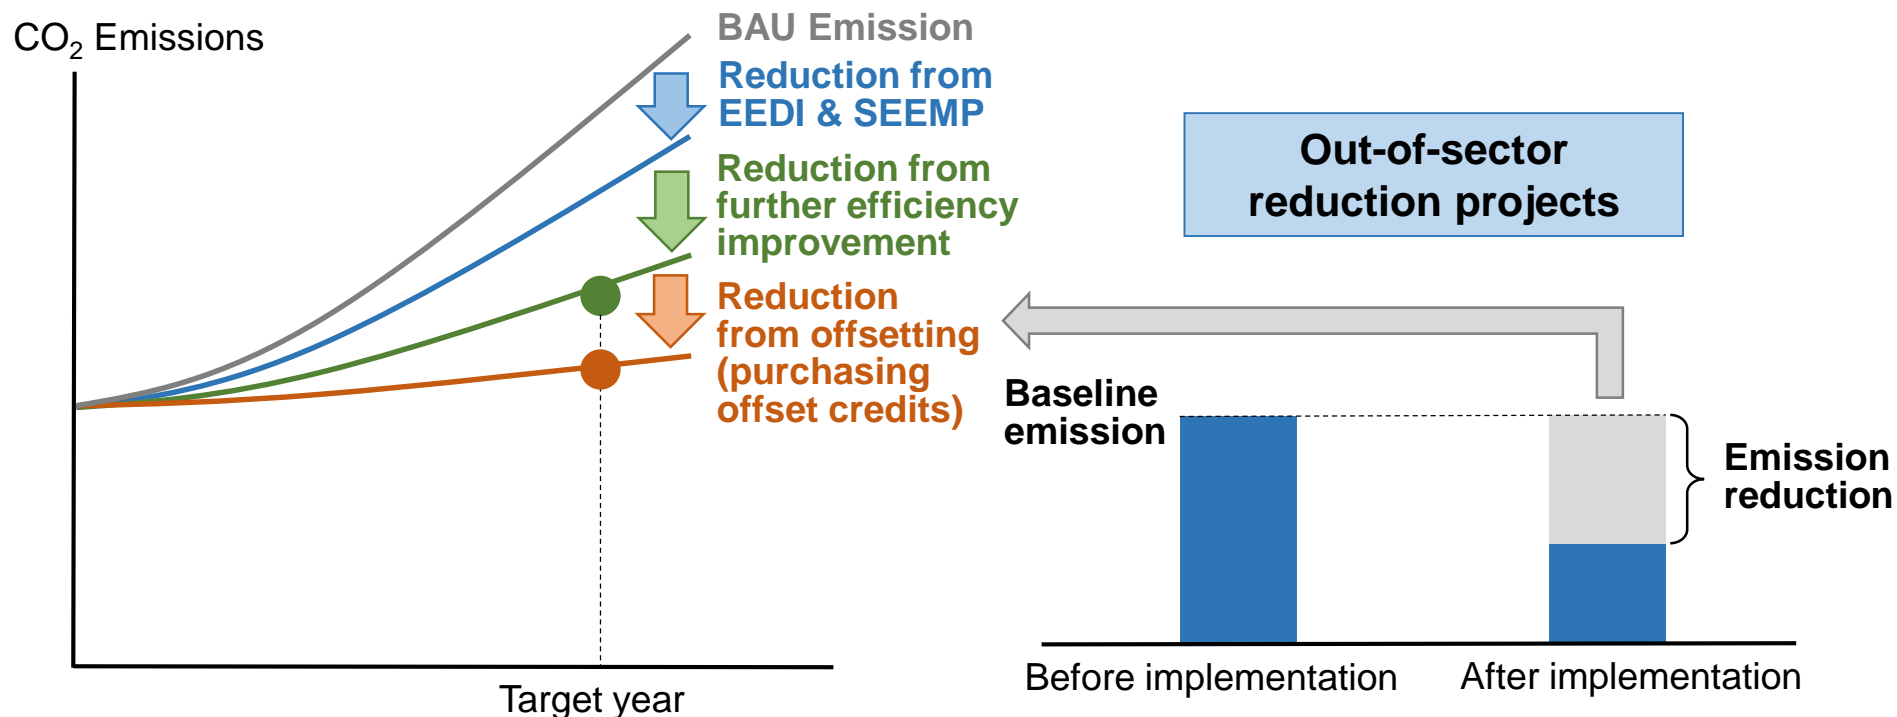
$CO_2$ Emissions

BAU Emission

Reduction from EEDI & SEEMP

Reduction from further efficiency improvement

Reduction from offsetting (purchasing offset credits)

Target year

Out-of-sector reduction projects

Baseline emission

Emission reduction

Before implementation

After implementation